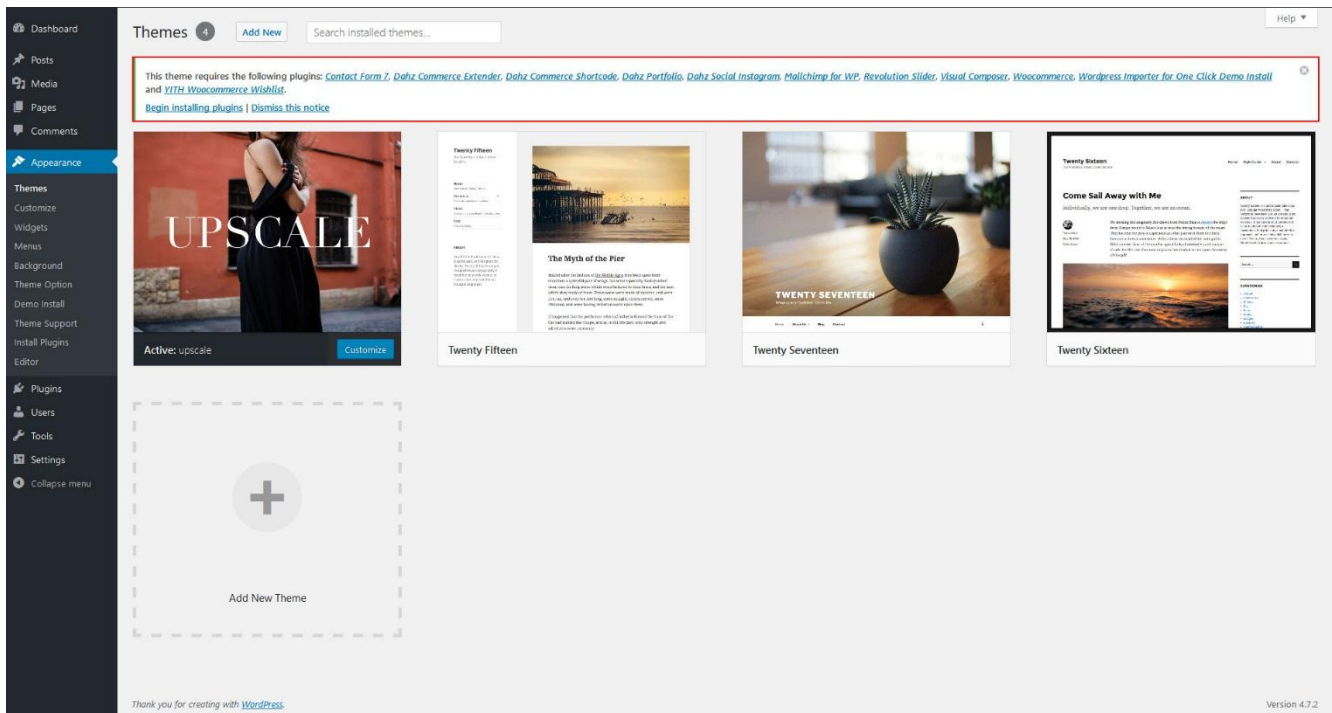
Dashboard
Posts
Media
Pages
Comments
Appearance
Themes
Customize
Widgets
Menus
Background
Theme Option
Demo Install
Theme Support
Install Plugins
Editor
Plugins
Users
Tools
Settings
Collapse menu

Themes 4 Add New Search installed themes...

Help ▼

This theme requires the following plugins: Contact Form 7, Dahz Commerce Extender, Dahz Commerce Shortcode, Dahz Portfolio, Dahz Social Instagram, Mailchimp for WP, Revolution Slider, Visual Composer, Woocommerce, Wordpress Importer for One Click Demo Install and YITH Woocommerce Wishlist.

Begin installing plugins | Dismiss this notice

UPSCALE

Active: upscale Customize

Twenty Fifteen

The Myth of the Pier

Twenty Fifteen

TWENTY SEVENTEEN

Twenty Seventeen

Twenty Sixteen

Come Sail Away with Me

Twenty Sixteen

Add New Theme

Thank you for creating with WordPress.

Version 4.7.2